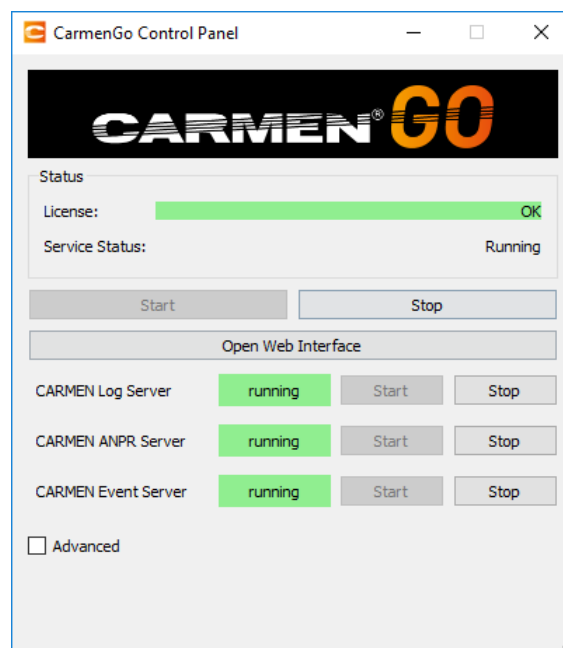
CarmenGo Control Panel

CARMEN® GO

Status

License: OK

Service Status: Running

Start

Stop

Open Web Interface

CARMEN Log Server running Start Stop

CARMEN ANPR Server running Start Stop

CARMEN Event Server running Start Stop

Advanced